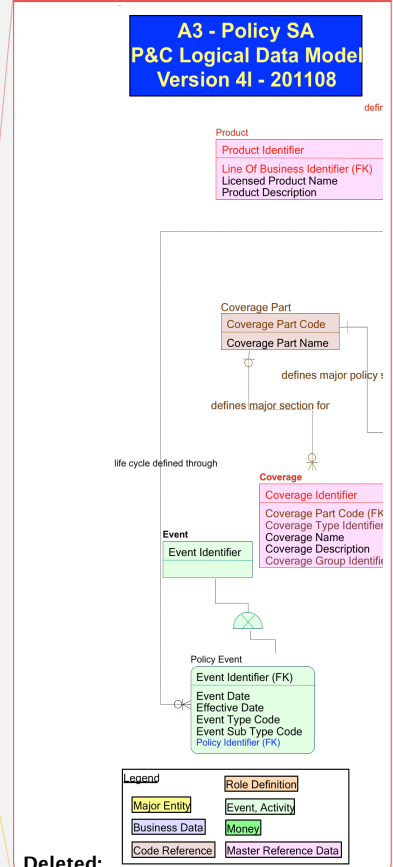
A3 - Policy SA
P&C Logical Data Model
Version 4I - 201108

defir

Product
Product Identifier
Line Of Business Identifier (FK)
Licensed Product Name
Product Description

Coverage Part
Coverage Part Code
Coverage Part Name

defines major policy s

defines major section for

life cycle defined through

Coverage
Coverage Identifier
Coverage Part Code (FK
Coverage Type Identifier
Coverage Name
Coverage Description
Coverage Group Identifi

Event
Event Identifier

Policy Event
Event Identifier (FK)
Event Date
Effective Date
Event Type Code
Event Sub Type Code
Policy Identifier (FK)

Legend
Role Definition
Major Entity
Event, Activity
Business Data
Money
Code Reference
Master Reference Data

Deleted: